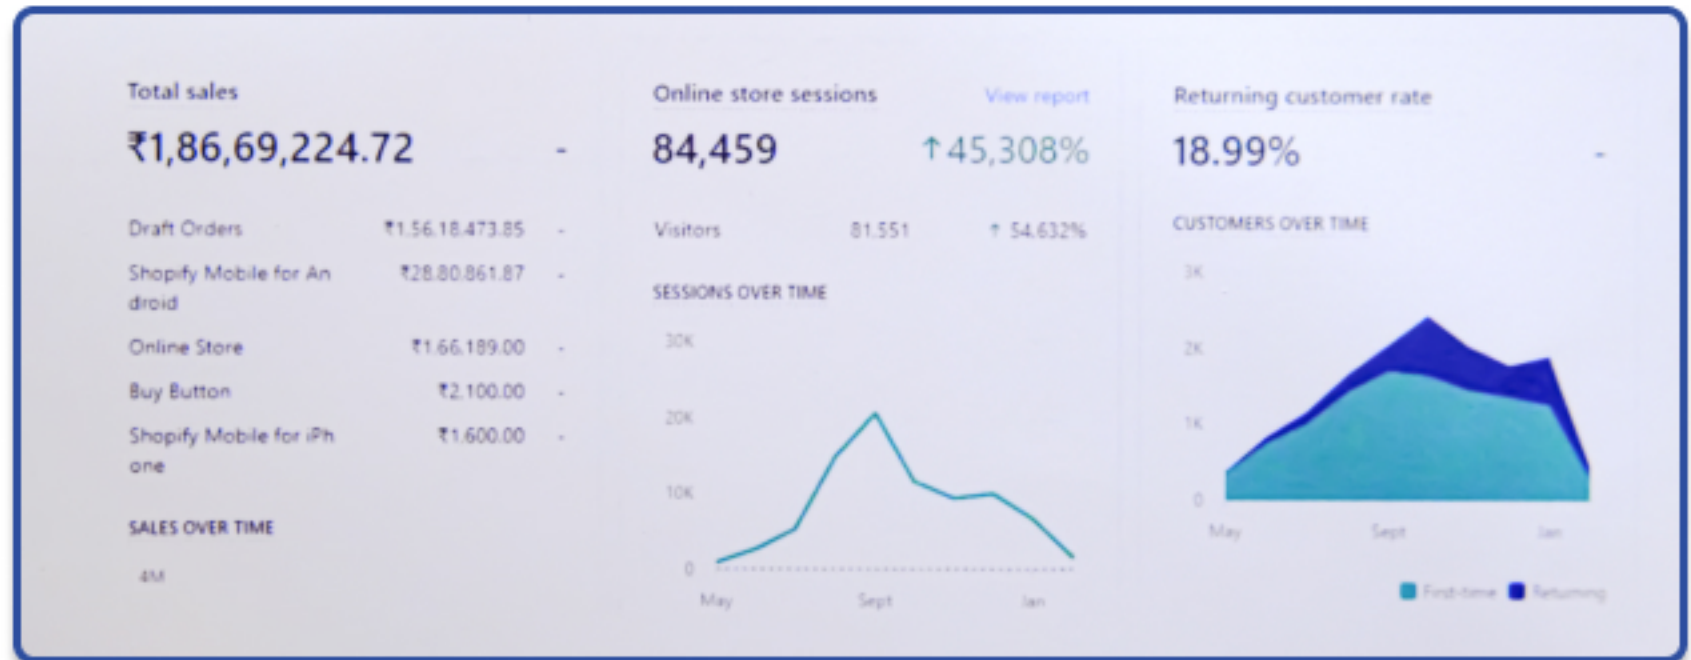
Total sales

₹1,86,69,224.72 -

Draft Orders ₹1,56,18,473.85 -

Shopify Mobile for Android ₹28,80,861.87 -

Online Store ₹1,66,189.00 -

Buy Button ₹2,100.00 -

Shopify Mobile for iPhone ₹1,600.00 -

SALES OVER TIME

4M

Online store sessions

View report

84,459 ↑45,308%

Visitors 81,551 ↑ 54,632%

SESSIONS OVER TIME

30K

20K

10K

0

May Sept Jan

Returning customer rate

18.99% -

CUSTOMERS OVER TIME

3K

2K

1K

0

May Sept Jan

First-time Returning